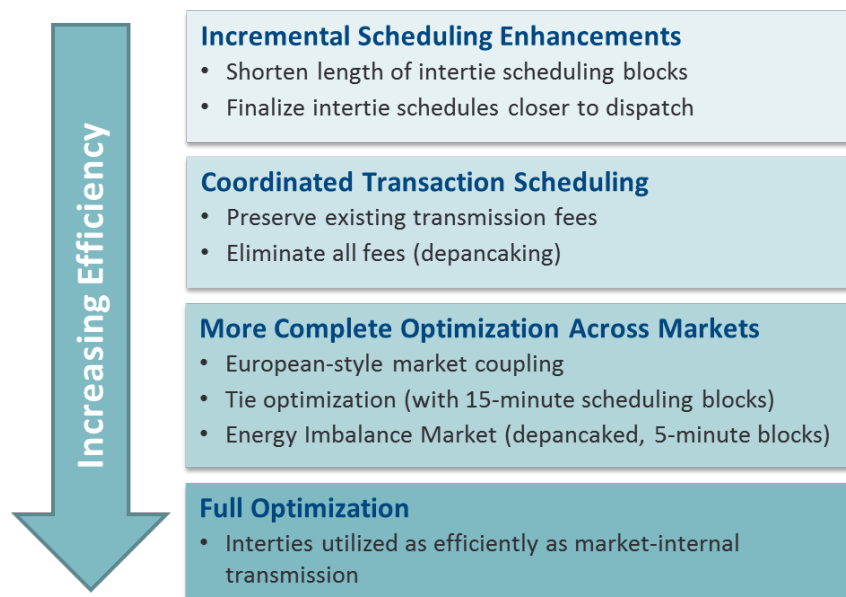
Increasing Efficiency

Incremental Scheduling Enhancements
• Shorten length of intertie scheduling blocks
• Finalize intertie schedules closer to dispatch

Coordinated Transaction Scheduling
• Preserve existing transmission fees
• Eliminate all fees (depancaking)

More Complete Optimization Across Markets
• European-style market coupling
• Tie optimization (with 15-minute scheduling blocks)
• Energy Imbalance Market (depancaked, 5-minute blocks)

Full Optimization
• Interties utilized as efficiently as market-internal transmission